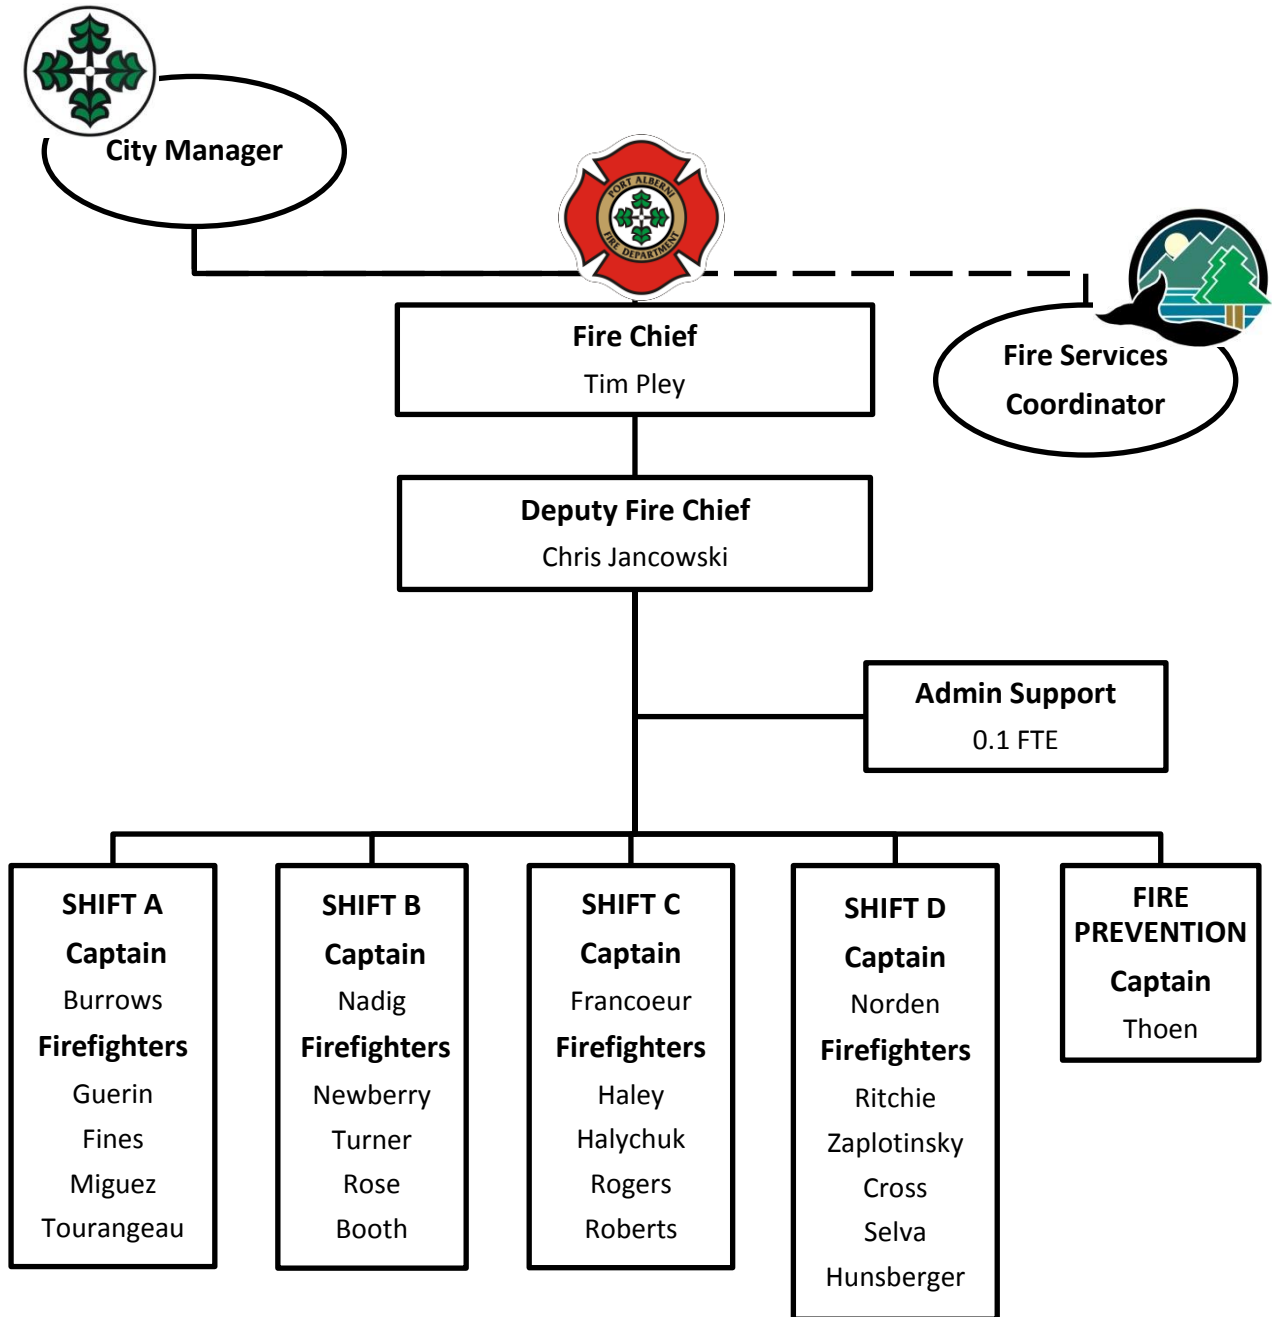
City Manager

PORT ALBERNI FIRE DEPARTMENT

Fire Chief
Tim Pley

Fire Services Coordinator

Deputy Fire Chief
Chris Jancowski

Admin Support
0.1 FTE

SHIFT A
Captain
Burrows
Firefighters
Guerin
Fines
Miguez
Tourangeau

SHIFT B
Captain
Nadig
Firefighters
Newberry
Turner
Rose
Booth

SHIFT C
Captain
Francoeur
Firefighters
Haley
Halychuk
Rogers
Roberts

SHIFT D
Captain
Norden
Firefighters
Ritchie
Zaplotinsky
Cross
Selva
Hunsberger

FIRE PREVENTION
Captain
Thoen